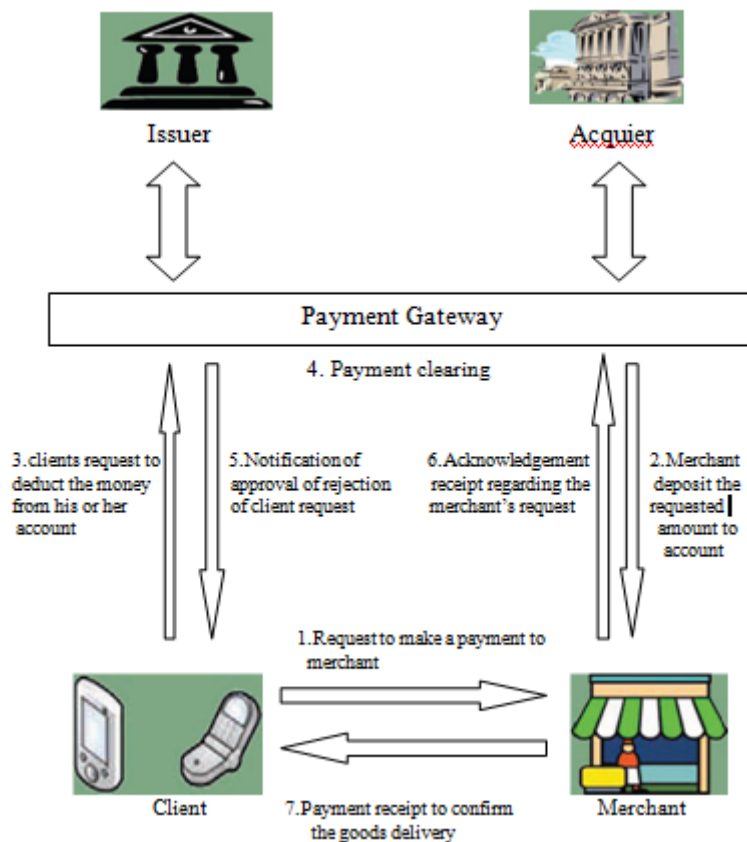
Issuer

Acquier

Payment Gateway

4. Payment clearing

3.clients request to deduct the money from his or her account

5.Notification of approval of rejection of client request

6.Acknowledgement receipt regarding the merchant's request

2.Merchant deposit the requested amount to account

1.Request to make a payment to merchant

Client

7.Payment receipt to confirm the goods delivery

Merchant